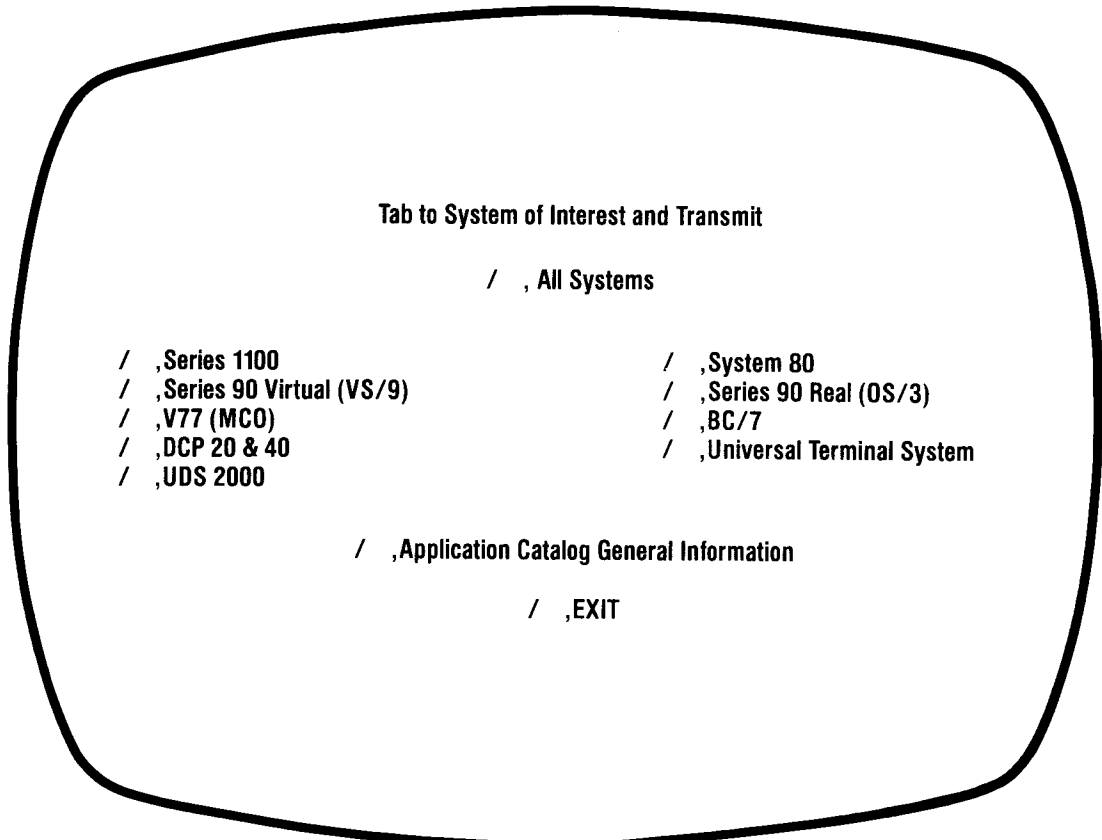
Tab to System of Interest and Transmit

/ , All Systems

/ ,Series 1100
/ ,Series 90 Virtual (VS/9)
/ ,V77 (MCO)
/ ,DCP 20 & 40
/ ,UDS 2000

/ ,System 80
/ ,Series 90 Real (OS/3)
/ ,BC/7
/ ,Universal Terminal System

/ ,Application Catalog General Information

/ ,EXIT